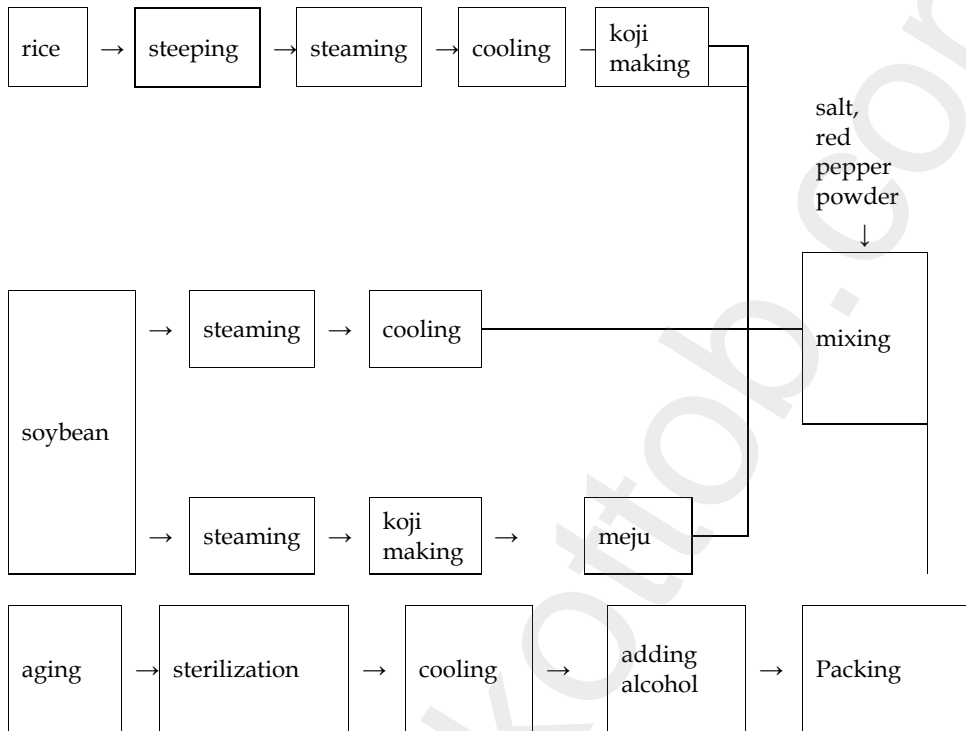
rice → steeping → steaming → cooling – koji making

salt, red pepper powder
↓

→ steaming → cooling

mixing

soybean

→ steaming → koji making → meju

aging → sterilization → cooling → adding alcohol → Packing